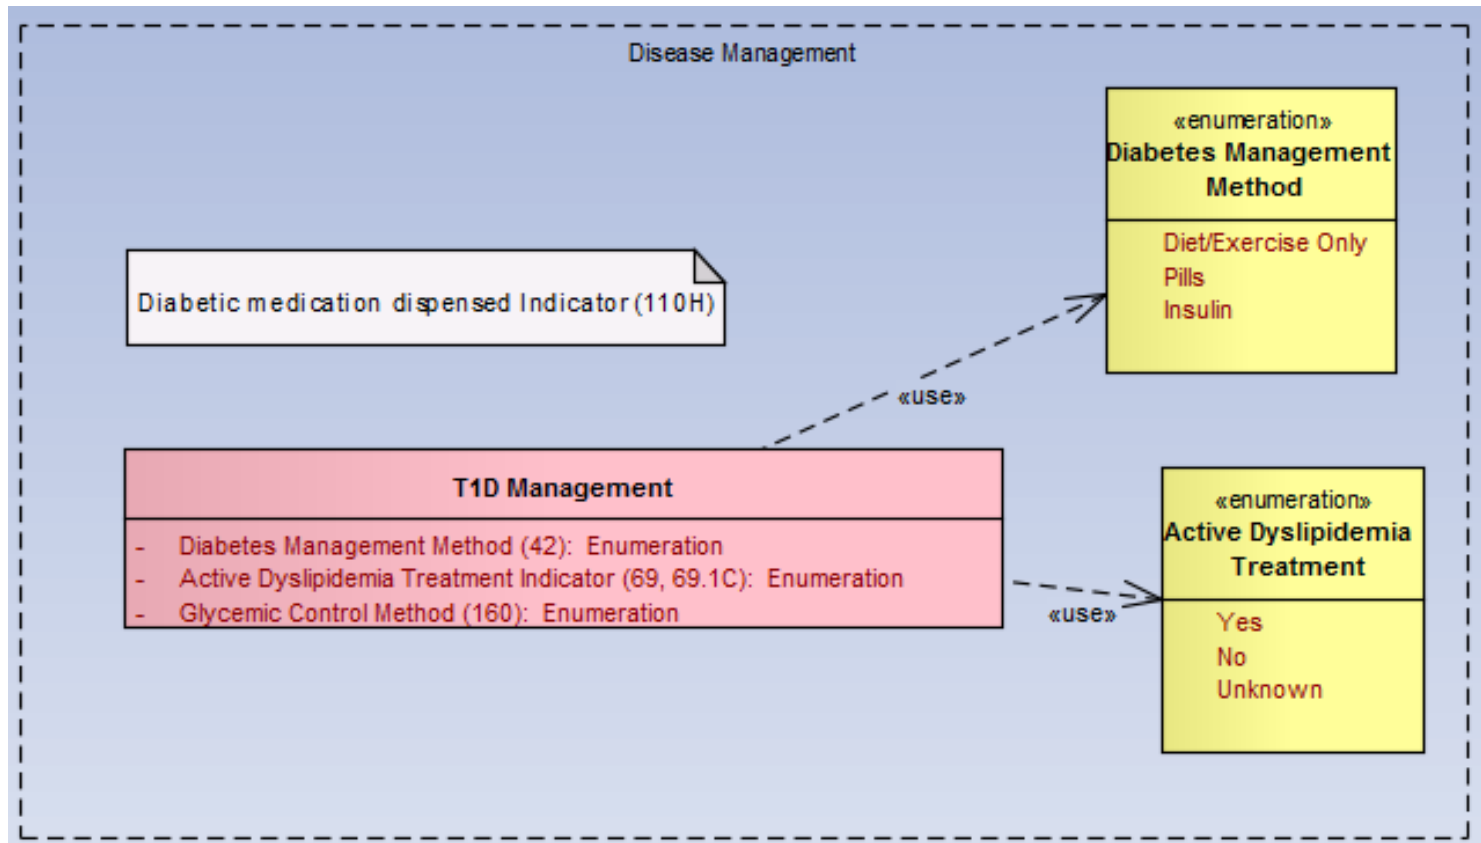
Disease Management

Diabetic medication dispensed Indicator (110H)

«enumeration»
Diabetes Management Method

Diet/Exercise Only
Pills
Insulin

«use»

T1D Management

- Diabetes Management Method (42): Enumeration
- Active Dyslipidemia Treatment Indicator (69, 69.1C): Enumeration
- Glycemic Control Method (160): Enumeration

«use»

«enumeration»
Active Dyslipidemia Treatment

Yes
No
Unknown